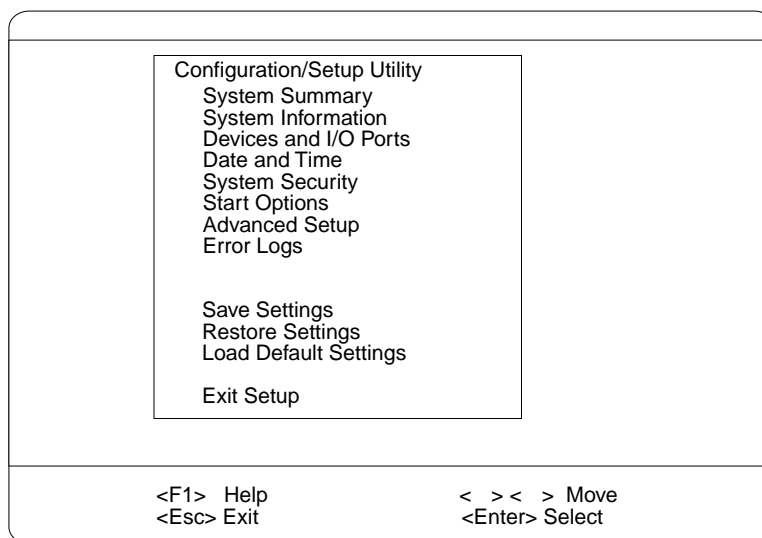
Configuration/Setup Utility

System Summary
System Information
Devices and I/O Ports
Date and Time
System Security
Start Options
Advanced Setup
Error Logs

Save Settings
Restore Settings
Load Default Settings

Exit Setup

<F1> Help
<Esc> Exit

< > < > Move
<Enter> Select